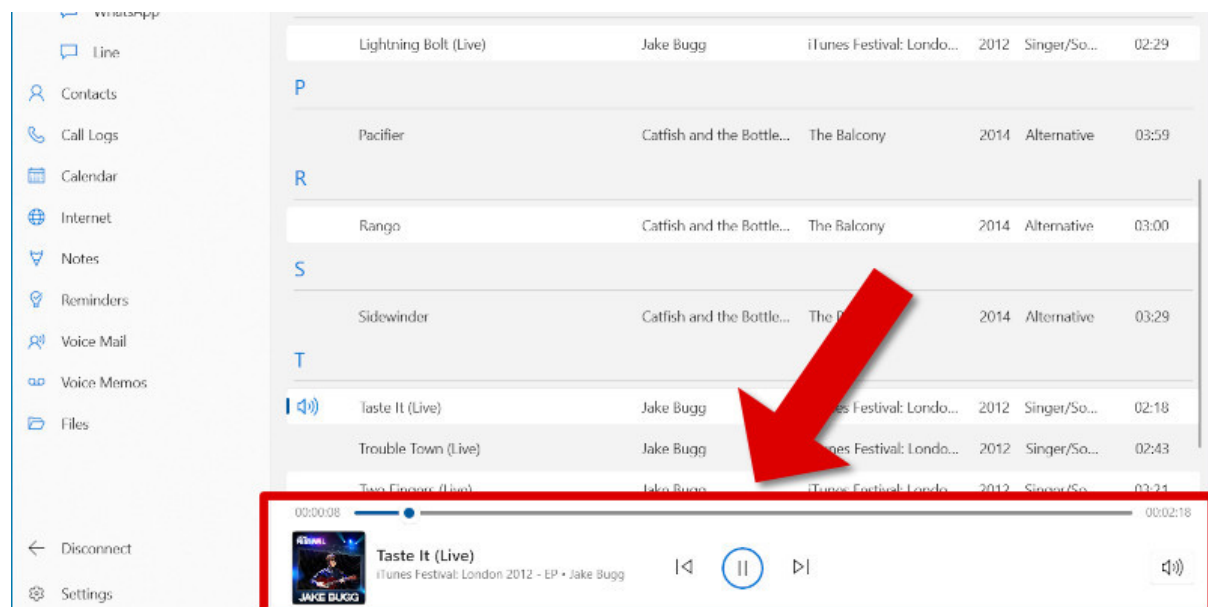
WhatsApp

Line

Contacts

Call Logs

Calendar

Internet

Notes

Reminders

Voice Mail

Voice Memos

Files

Disconnect

Settings

| Lightning Bolt (Live) | Jake Bugg | iTunes Festival: Londo... | 2012 | Singer/So... | 02:29 |
|---|---|---|---|---|---|

P

| Pacifier | Catfish and the Bottle... | The Balcony | 2014 | Alternative | 03:59 |
|---|---|---|---|---|---|

R

| Rango | Catfish and the Bottle... | The Balcony | 2014 | Alternative | 03:00 |
|---|---|---|---|---|---|

S

| Sidewinder | Catfish and the Bottle... | The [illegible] | 2014 | Alternative | 03:29 |
|---|---|---|---|---|---|

T

| Taste It (Live) | Jake Bugg | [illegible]es Festival: Londo... | 2012 | Singer/So... | 02:18 |
|---|---|---|---|---|---|
| Trouble Town (Live) | Jake Bugg | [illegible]es Festival: Londo... | 2012 | Singer/So... | 02:43 |
| Two Fingers (Live) | Jake Bugg | iTunes Festival: Londo... | 2012 | Singer/So... | 02:21 |

00:00:08

00:02:18

JAKE BUGG

Taste It (Live)

iTunes Festival: London 2012 - EP • Jake Bugg